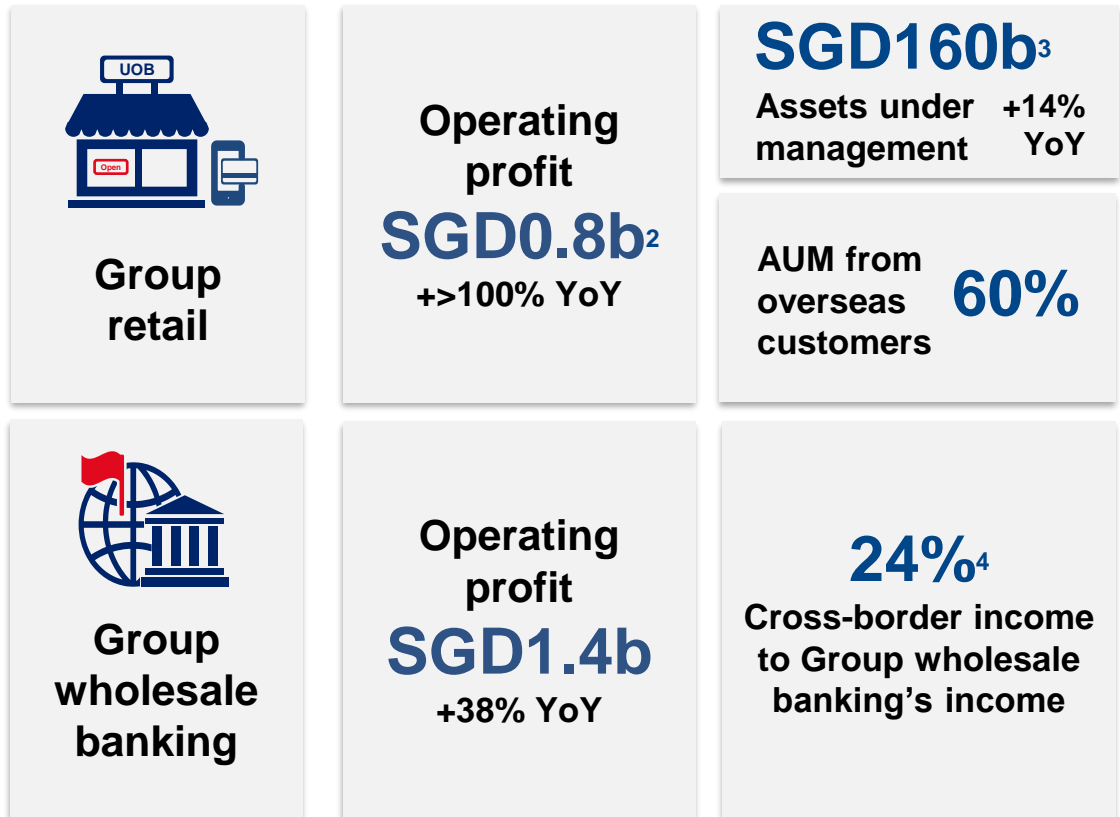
UOB

Open

Group retail

Operating profit

SGD0.8b$^2$

+>100% YoY

SGD160b$^3$

Assets under management

+14% YoY

AUM from overseas customers

60%

Group wholesale banking

Operating profit

SGD1.4b

+38% YoY

24%$^4$

Cross-border income to Group wholesale banking's income